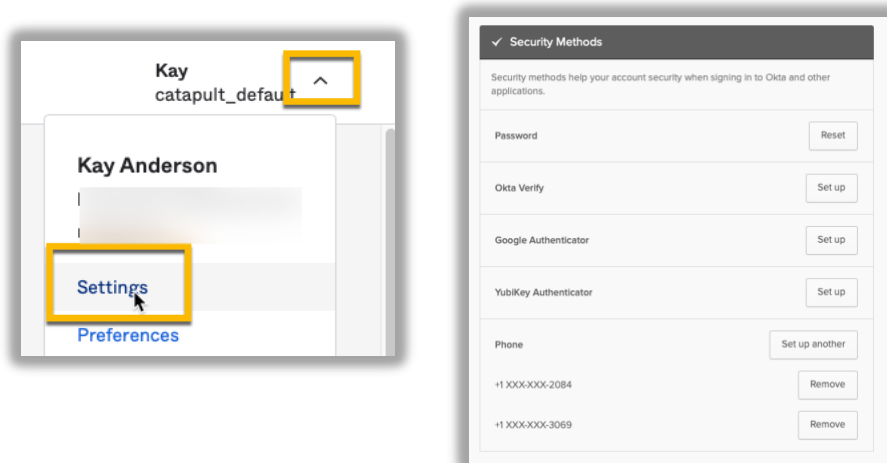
Kay
catapult_default

Kay Anderson

Settings

Preferences

Security Methods

Security methods help your account security when signing in to Okta and other applications.

Password	Reset

Okta Verify	Set up

Google Authenticator	Set up

YubiKey Authenticator	Set up

Phone	Set up another

+1 XXX-XXX-2084	Remove

+1 XXX-XXX-3069	Remove